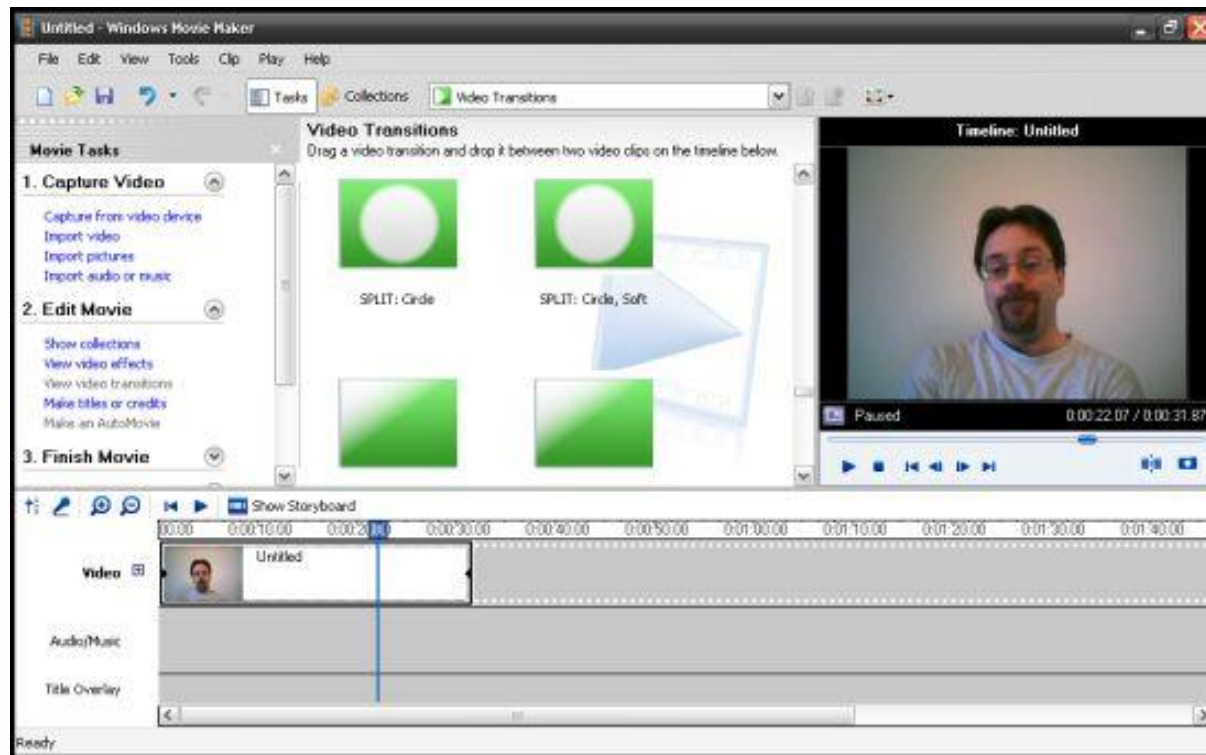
Untitled - Windows Movie Maker

File Edit View Tools Clip Play Help

Tasks Collections Video Transitions

Movie Tasks

1. Capture Video

Capture from video device
Import video
Import pictures
Import audio or music

2. Edit Movie

Show collections
View video effects
View video transitions
Make titles or credits
Make an AutoMovie

3. Finish Movie

Video Transitions
Drag a video transition and drop it between two video clips on the timeline below.

SPLIT: Circle

SPLIT: Circle, Soft

Timeline: Untitled

Paused

0:00:22.07 / 0:00:31.87

Show Storyboard

00:00 0:00:10.00 0:00:2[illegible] 0:00:30.00 0:00:40.00 0:00:50.00 0:01:00.00 0:01:10.00 0:01:20.00 0:01:30.00 0:01:40.00

Video

Untitled

Audio/Music

Title Overlay

Ready